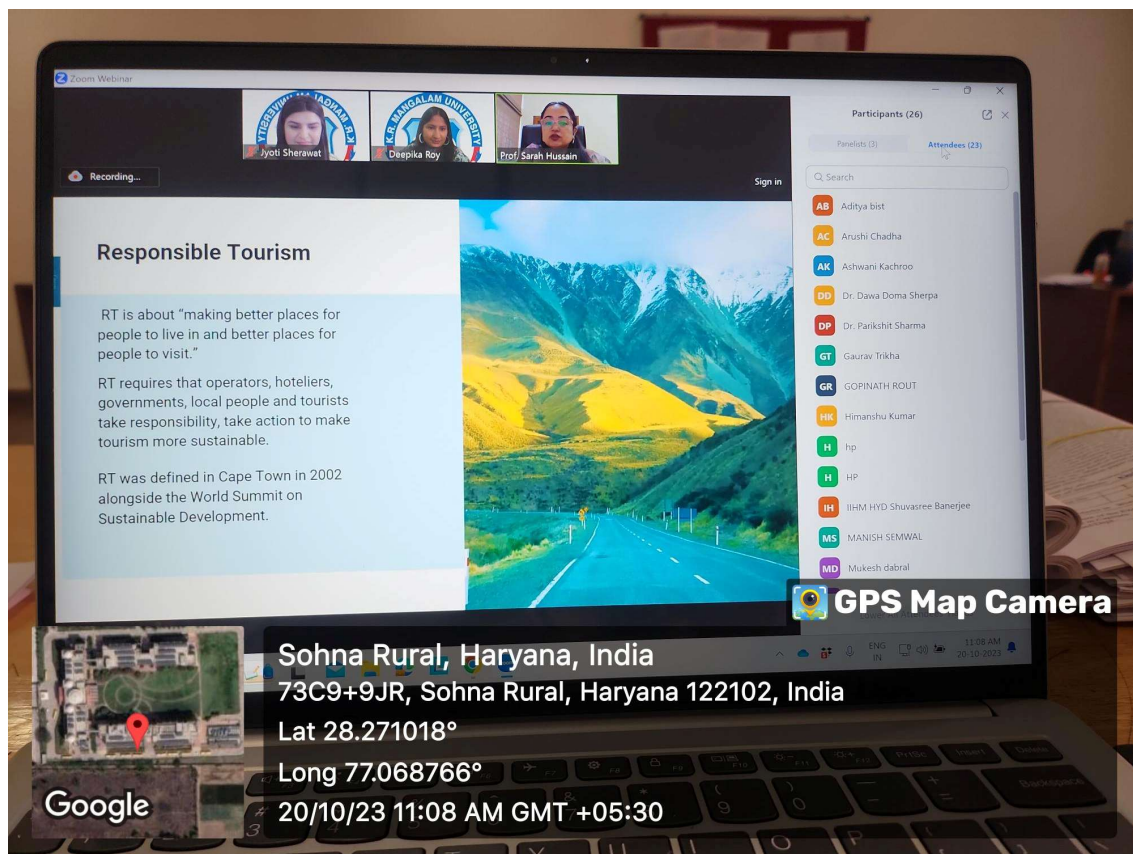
Zoom Webinar

Jyoti Sherawat
Deepika Roy
Prof. Sarah Hussain

Recording...

Sign in

Participants (26)

Panelists (3)
Attendees (23)

Search

AB Aditya bist
AC Arushi Chadha
AK Ashwani Kachroo
DD Dr. Dawa Doma Sherpa
DP Dr. Parikshit Sharma
GT Gaurav Trikha
GR GOPINATH ROUT
HK Himanshu Kumar
H hp
H HP
IH IIHM HYD Shuvasree Banerjee
MS MANISH SEMWAL
MD Mukesh dabral

Responsible Tourism

RT is about "making better places for people to live in and better places for people to visit."

RT requires that operators, hoteliers, governments, local people and tourists take responsibility, take action to make tourism more sustainable.

RT was defined in Cape Town in 2002 alongside the World Summit on Sustainable Development.

ENG IN
11:08 AM
20-10-2023

GPS Map Camera

Sohna Rural, Haryana, India
73C9+9JR, Sohna Rural, Haryana 122102, India
Lat 28.271018°
Long 77.068766°
20/10/23 11:08 AM GMT +05:30

Google